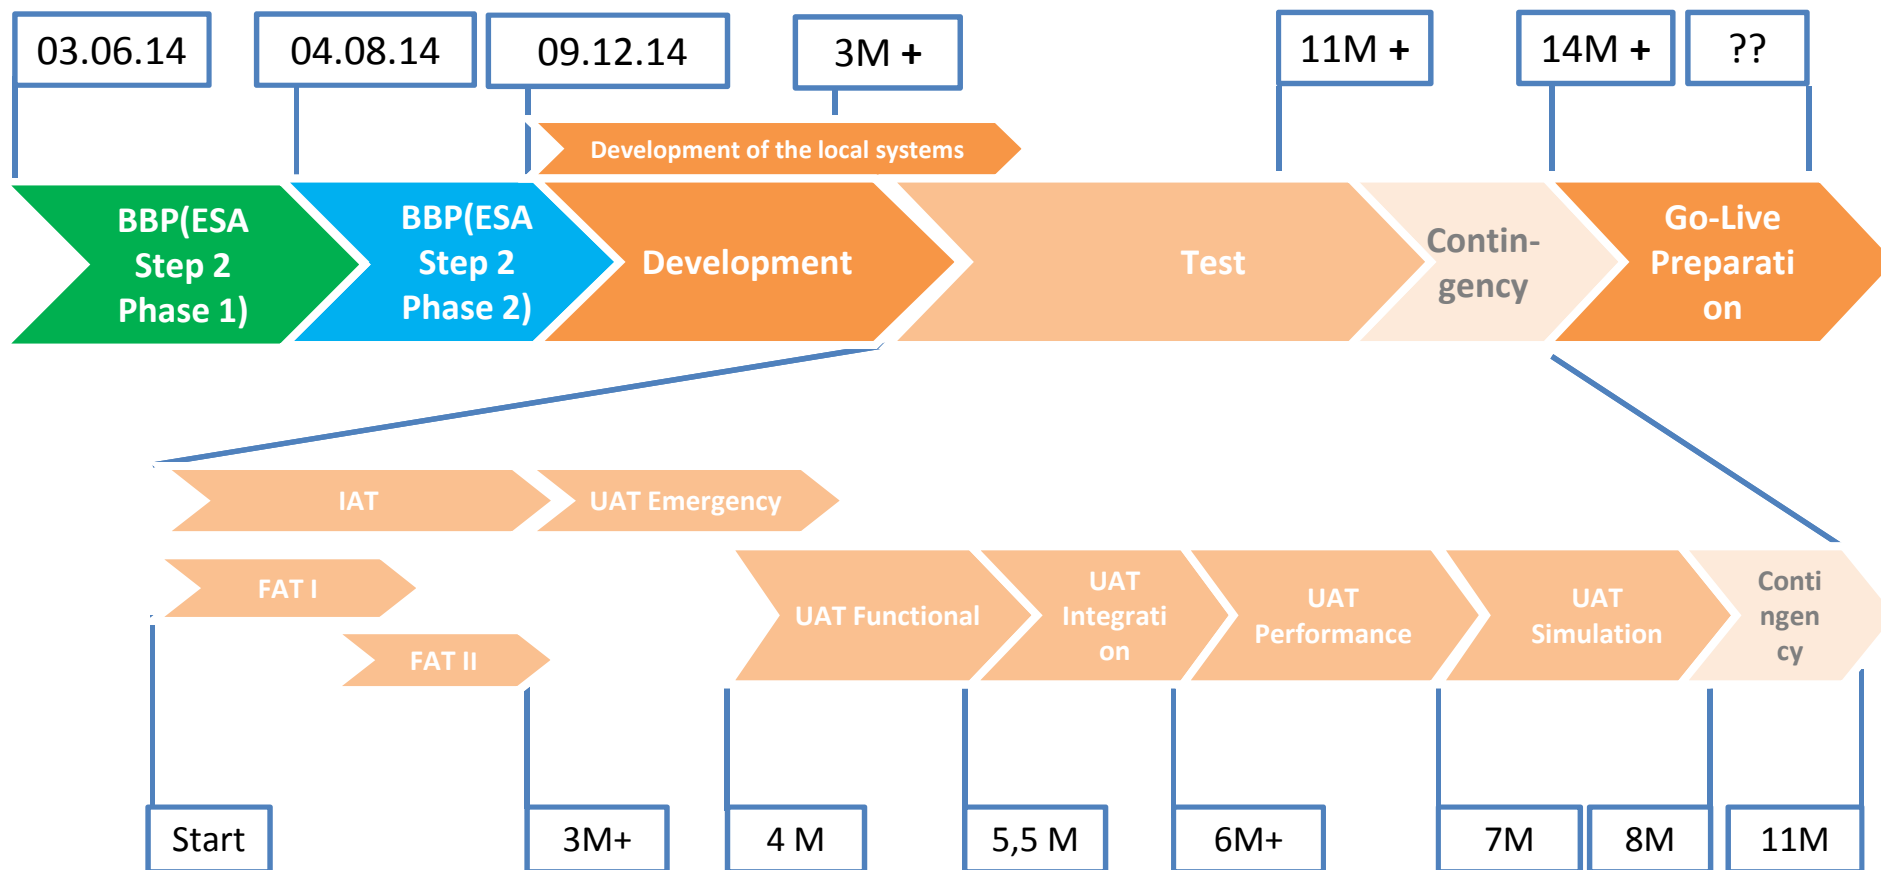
03.06.14

04.08.14

09.12.14

3M +

11M +

14M +

??

Development of the local systems

BBP(ESA Step 2 Phase 1)

BBP(ESA Step 2 Phase 2)

Development

Test

Contin-gency

Go-Live Preparati on

IAT

UAT Emergency

FAT I

FAT II

UAT Functional

UAT Integrati on

UAT Performance

UAT Simulation

Conti ngen cy

Start

3M+

4 M

5,5 M

6M+

7M

8M

11M